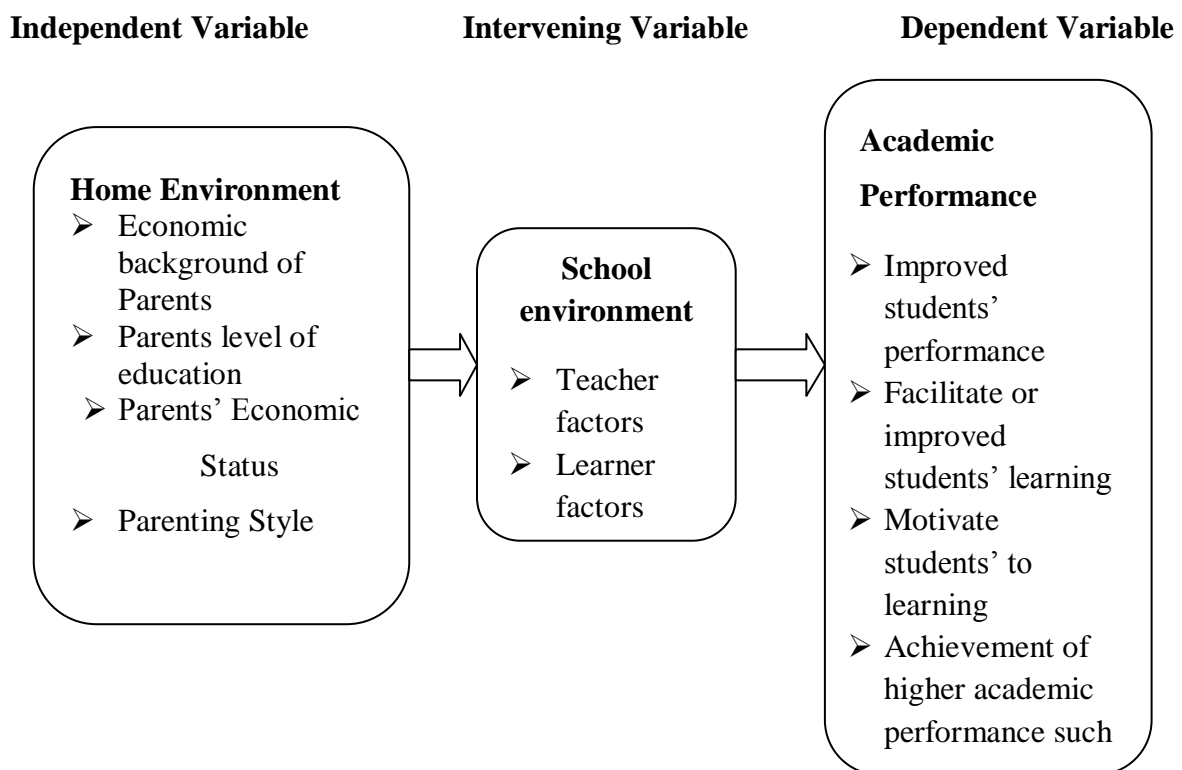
Independent Variable

Intervening Variable

Dependent Variable

Home Environment
- Economic background of Parents
- Parents level of education
- Parents' Economic Status
- Parenting Style

School environment
- Teacher factors
- Learner factors

Academic Performance
- Improved students' performance
- Facilitate or improved students' learning
- Motivate students' to learning
- Achievement of higher academic performance such